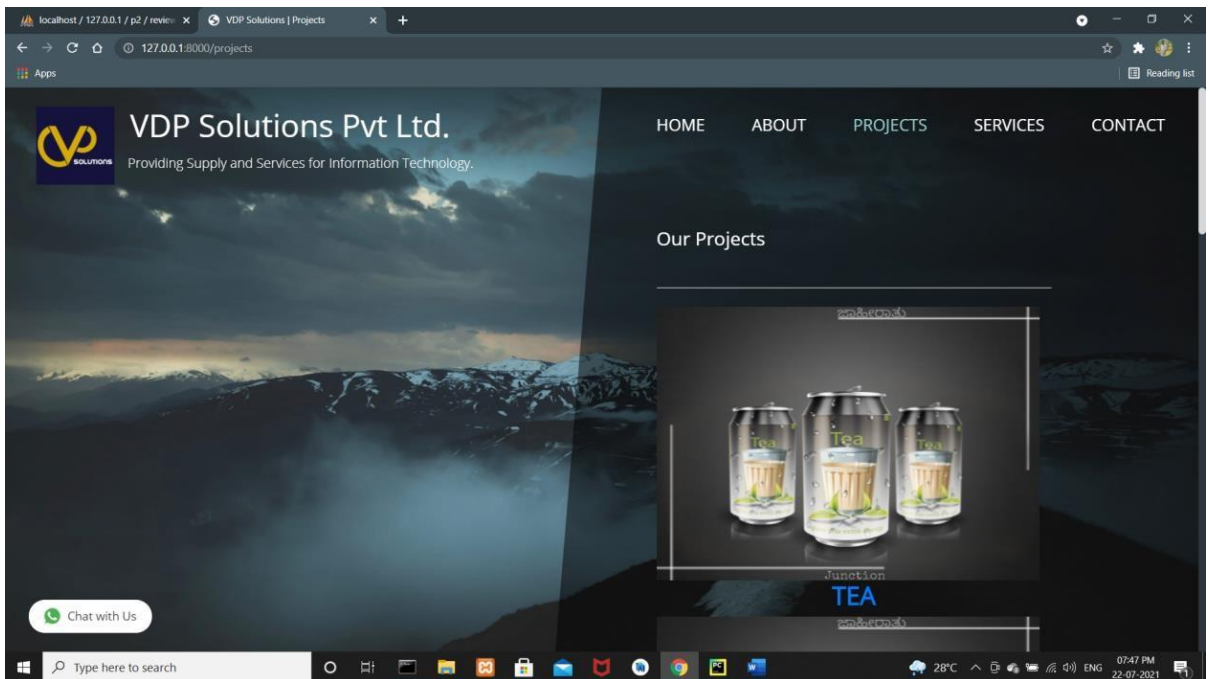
localhost / 127.0.0.1 / p2 / review ×
VDP Solutions | Projects ×
127.0.0.1:8000/projects
Apps
Reading list

SOLUTIONS
VDP Solutions Pvt Ltd.
Providing Supply and Services for Information Technology.

HOME ABOUT PROJECTS SERVICES CONTACT

Our Projects

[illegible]
Tea Tea Tea
Junction
TEA
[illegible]

Chat with Us

Type here to search
28°C ENG 07:47 PM 22-07-2021